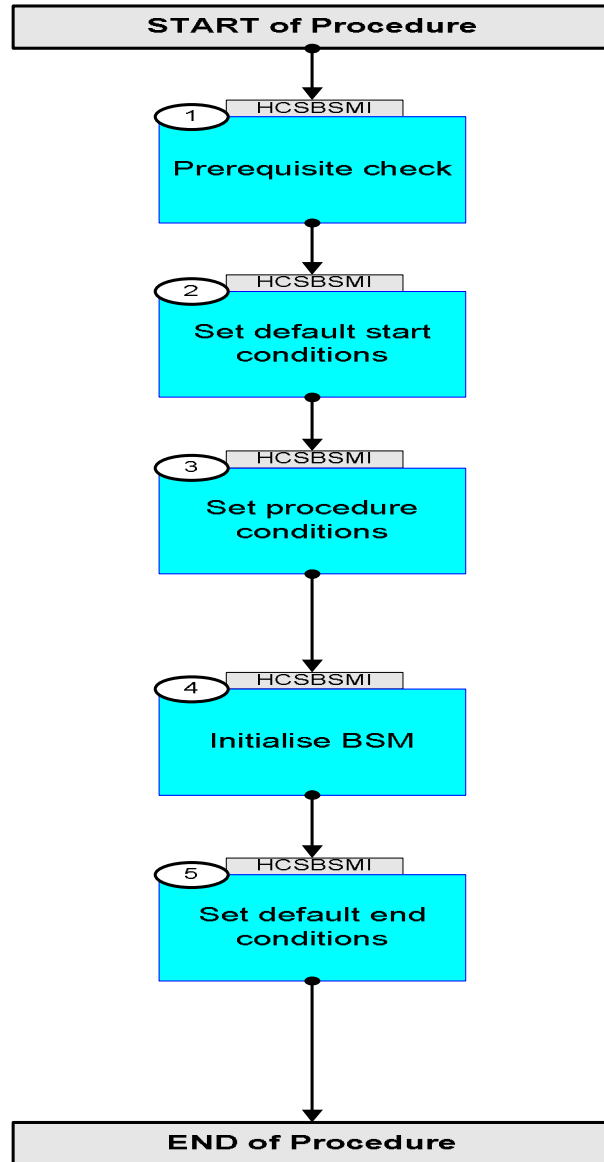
START of Procedure

1
HCSBSMI
Prerequisite check

2
HCSBSMI
Set default start conditions

3
HCSBSMI
Set procedure conditions

4
HCSBSMI
Initialise BSM

5
HCSBSMI
Set default end conditions

END of Procedure